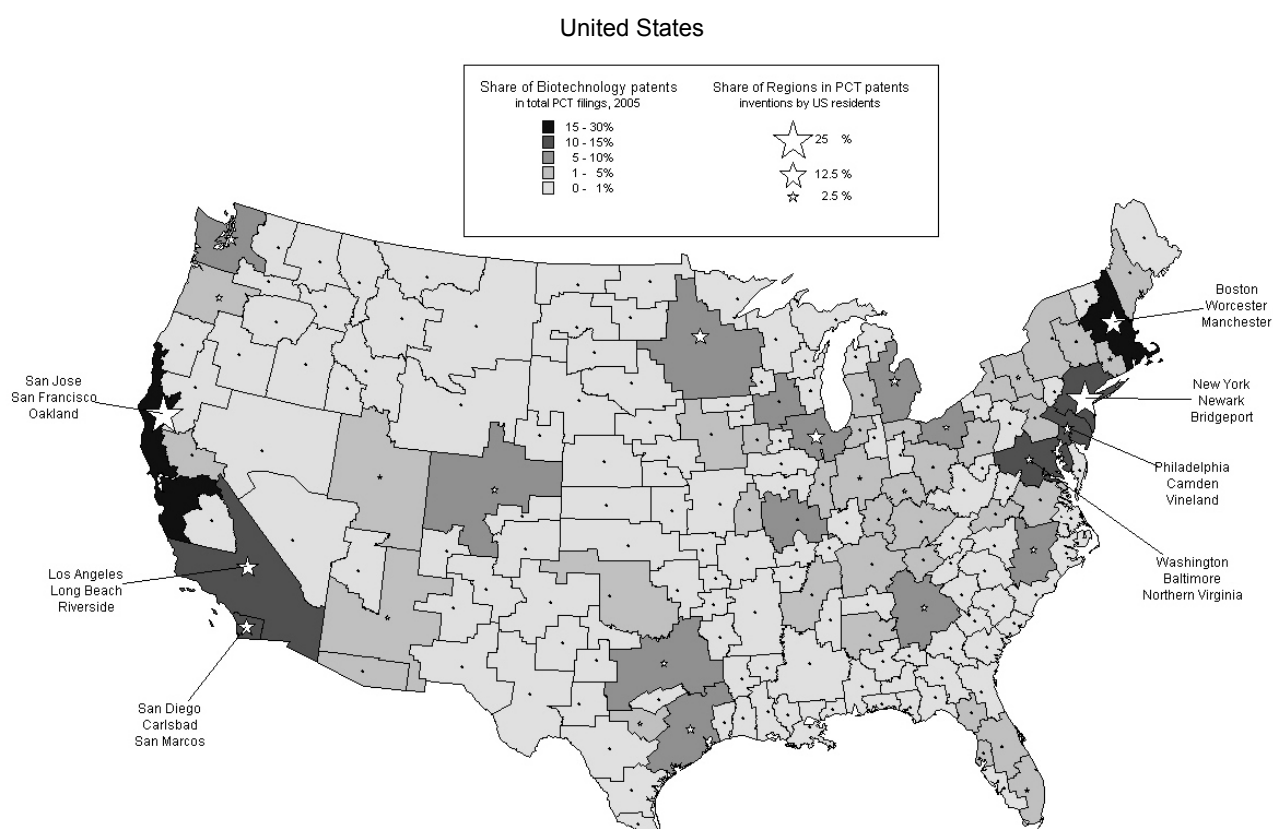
United States

Share of Biotechnology patents
in total PCT filings, 2005

15 - 30%
10 - 15%
5 - 10%
1 - 5%
0 - 1%

Share of Regions in PCT patents
inventions by US residents

25 %
12.5 %
2.5 %

Boston
Worcester
Manchester

New York
Newark
Bridgeport

Philadelphia
Camden
Vineland

Washington
Baltimore
Northern Virginia

San Jose
San Francisco
Oakland

Los Angeles
Long Beach
Riverside

San Diego
Carlsbad
San Marcos